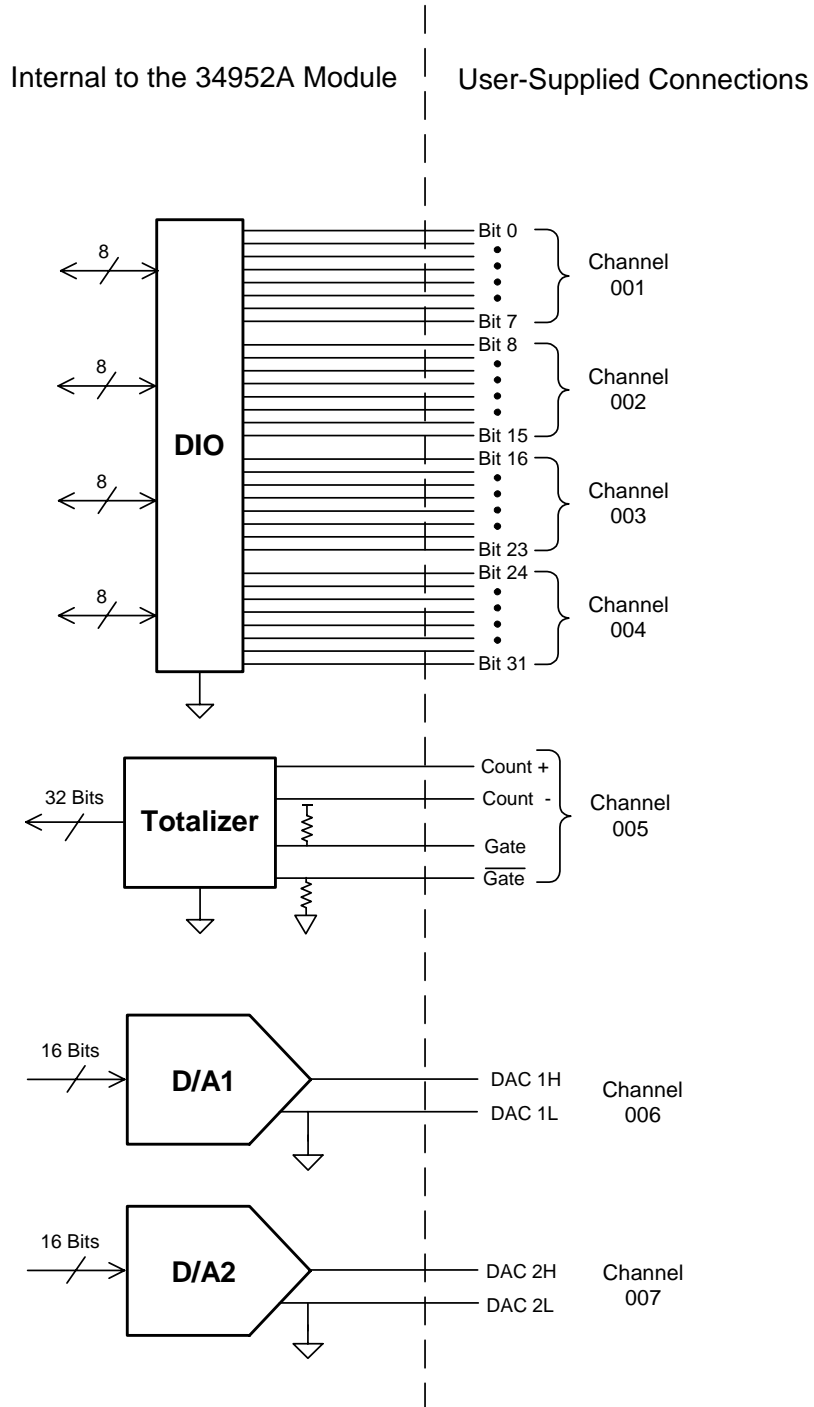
Internal to the 34952A Module

User-Supplied Connections

8

8

8

8

DIO

Bit 0

Bit 7

Channel 001

Bit 8

Bit 15

Channel 002

Bit 16

Bit 23

Channel 003

Bit 24

Bit 31

Channel 004

32 Bits

Totalizer

Count +

Count -

Gate

$\overline{\text{Gate}}$

Channel 005

16 Bits

D/A1

DAC 1H

DAC 1L

Channel 006

16 Bits

D/A2

DAC 2H

DAC 2L

Channel 007